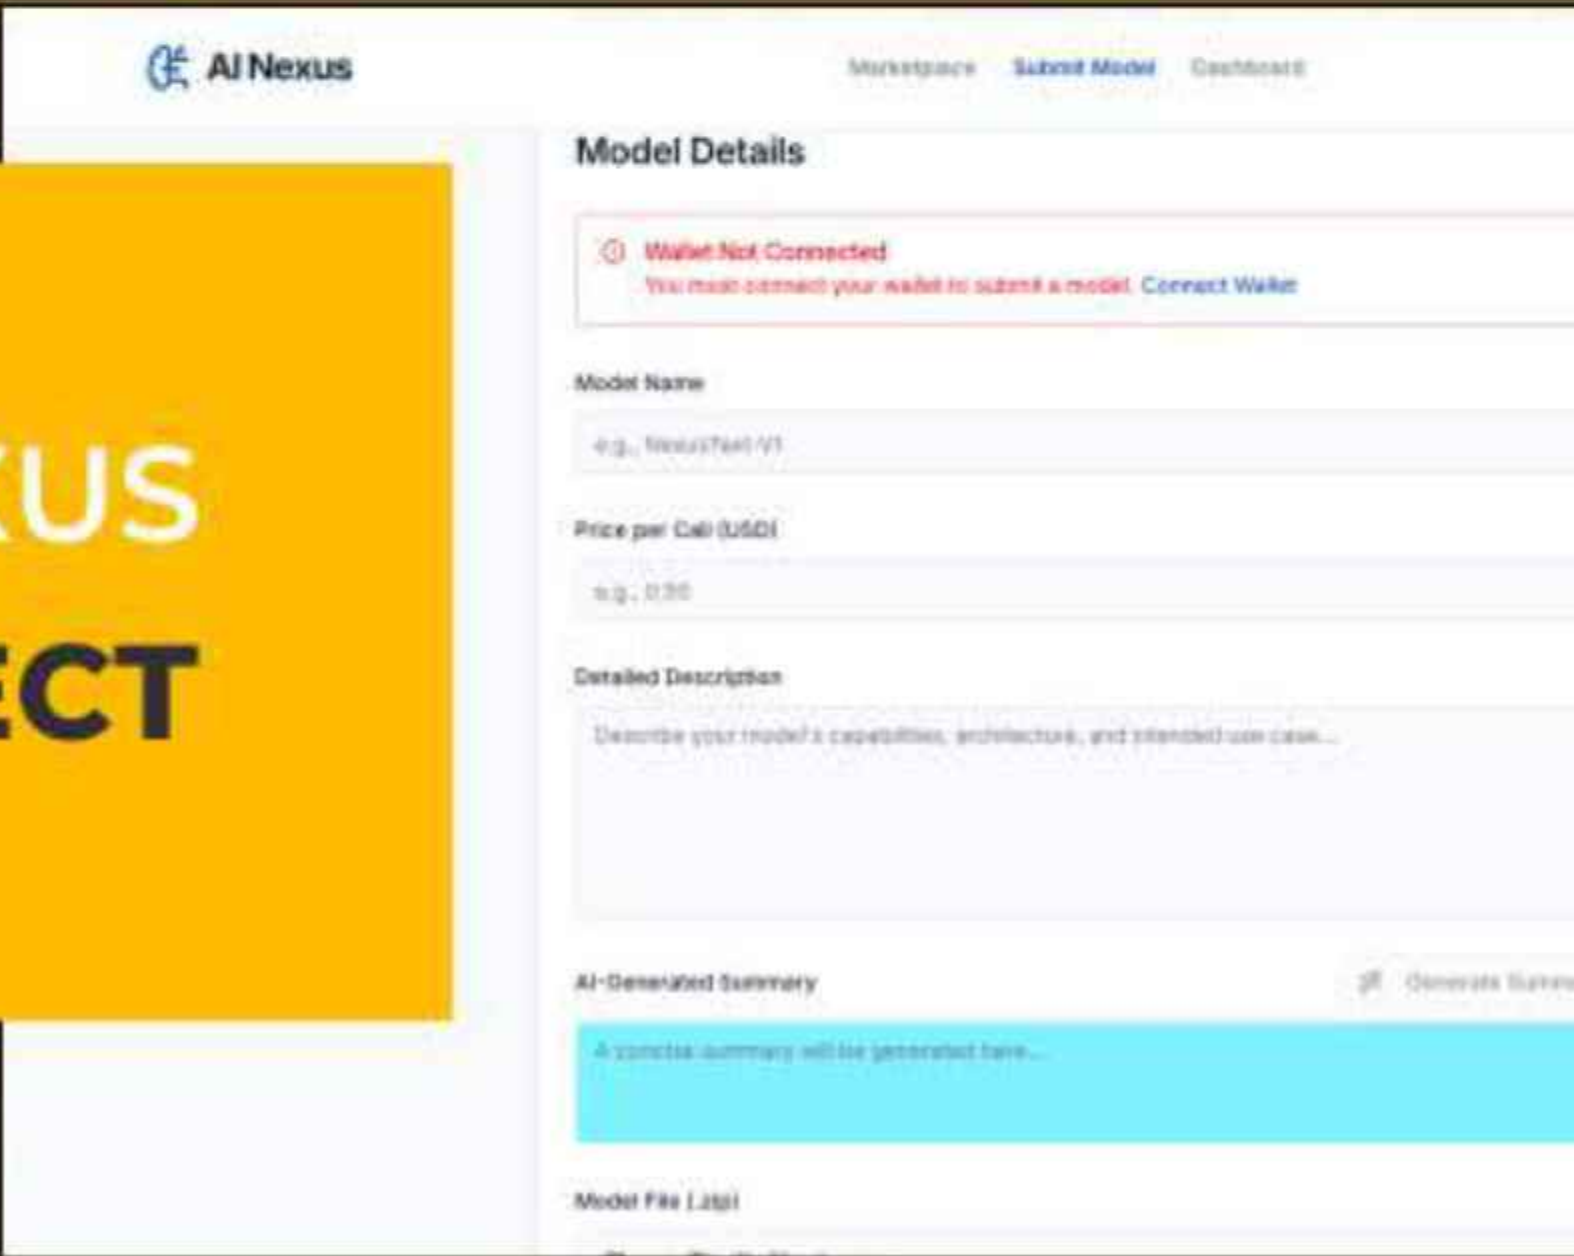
AI Nexus

Marketplace Submit Model Dashboard

XUS

ECT

Model Details

Wallet Not Connected
You must connect your wallet to submit a model. Connect Wallet

Model Name

e.g., NexusNet V1

Price per Call (USD)

e.g., 0.05

Detailed Description

Describe your model's capabilities, architecture, and intended use case...

AI-Generated Summary

Generate Summ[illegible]

A concise summary will be generated here...

Model File (.zip)